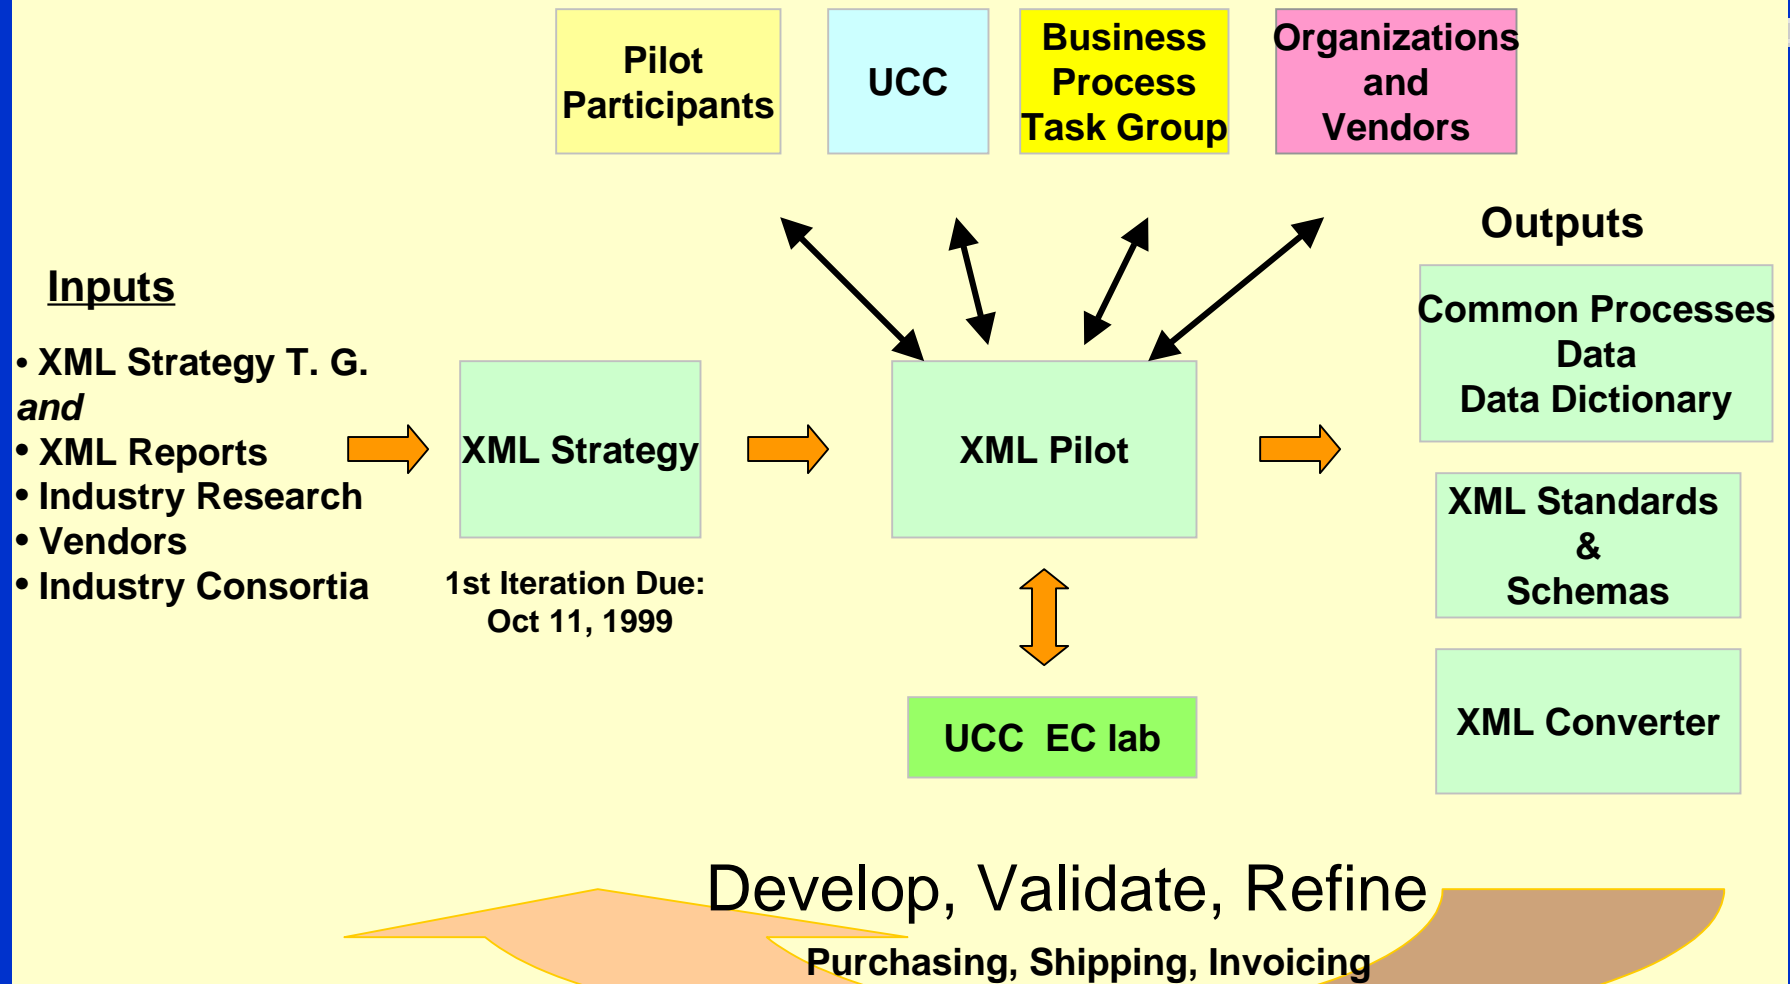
Pilot Participants

UCC

Business Process Task Group

Organizations and Vendors

Outputs

Inputs

• XML Strategy T. G.
and
• XML Reports
• Industry Research
• Vendors
• Industry Consortia

XML Strategy

1st Iteration Due: Oct 11, 1999

XML Pilot

UCC EC lab

Common Processes
Data
Data Dictionary

XML Standards
&
Schemas

XML Converter

Develop, Validate, Refine

Purchasing, Shipping, Invoicing